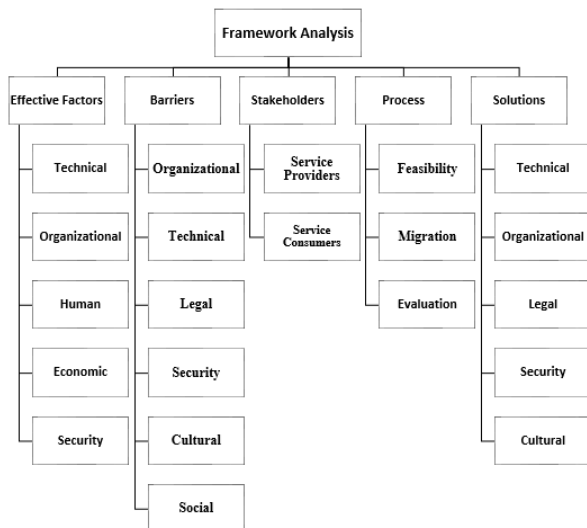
Framework Analysis

Effective Factors
Technical
Organizational
Human
Economic
Security

Barriers
Organizational
Technical
Legal
Security
Cultural
Social

Stakeholders
Service Providers
Service Consumers

Process
Feasibility
Migration
Evaluation

Solutions
Technical
Organizational
Legal
Security
Cultural